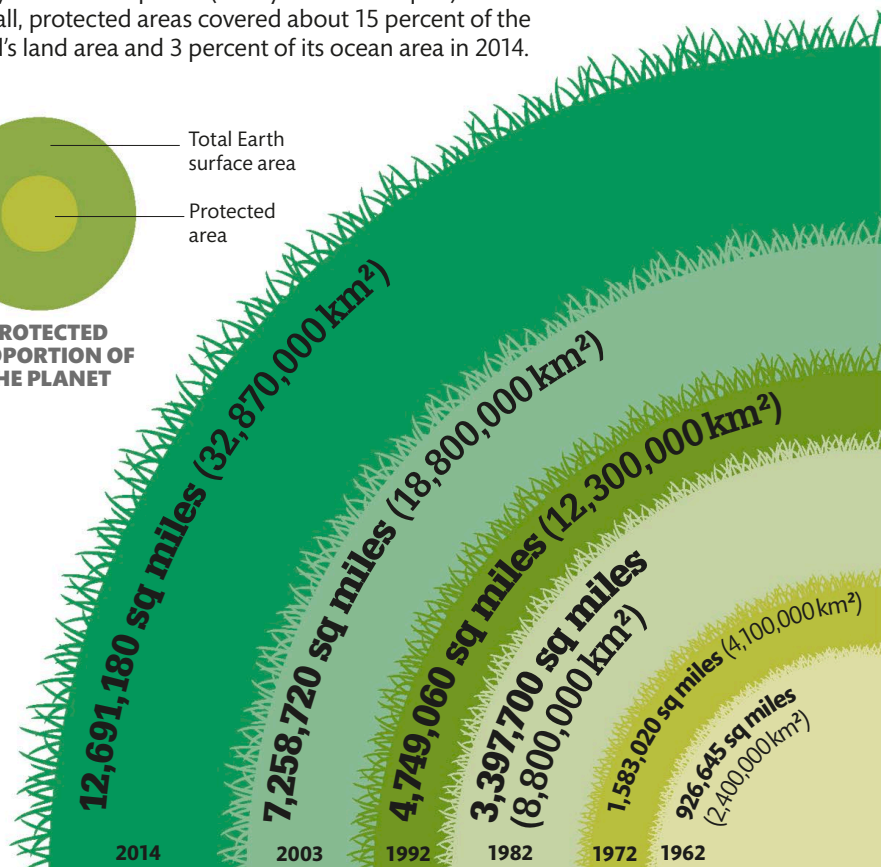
all, protected areas covered about 15 percent of the 's land area and 3 percent of its ocean area in 2014.

Total Earth surface area

Protected area

ROTECTED OPORTION OF HE PLANET

12,691,180 sq miles (32,870,000 km²)

7,258,720 sq miles (18,800,000 km²)

4,749,060 sq miles (12,300,000 km²)

3,397,700 sq miles (8,800,000 km²)

1,583,020 sq miles (4,100,000 km²)

926,645 sq miles (2,400,000 km²)

2014

2003

1992

1982

1972

1962